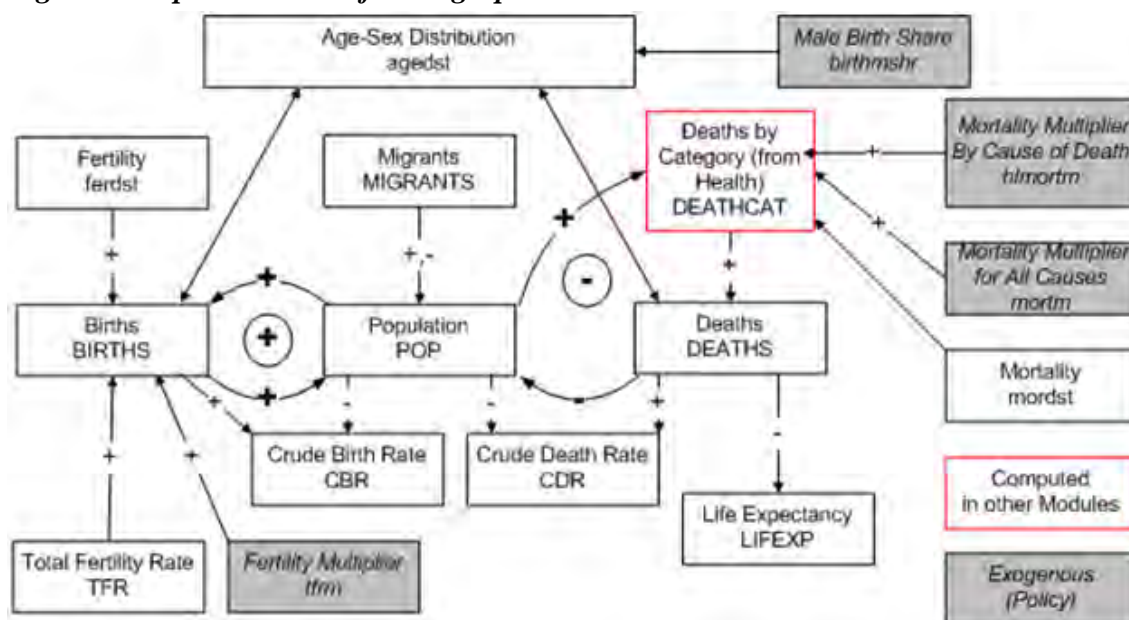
Age-Sex Distribution
agedst

Male Birth Share
birthmshr

Fertility
ferdst

Migrants
MIGRANTS

Deaths by Category (from Health)
DEATHCAT

Mortality Multiplier By Cause of Death
hlmortm

Mortality Multiplier for All Causes
mortm

+

+

+,-

+

-

+

+

+

+

+

Births
BIRTHS

Population
POP

Deaths
DEATHS

Mortality
mordst

+

-

-

+

-

+

+

Crude Birth Rate
CBR

Crude Death Rate
CDR

Life Expectancy
LIFEXP

Computed in other Modules

Total Fertility Rate
TFR

Fertility Multiplier
tfrm

Exogenous (Policy)